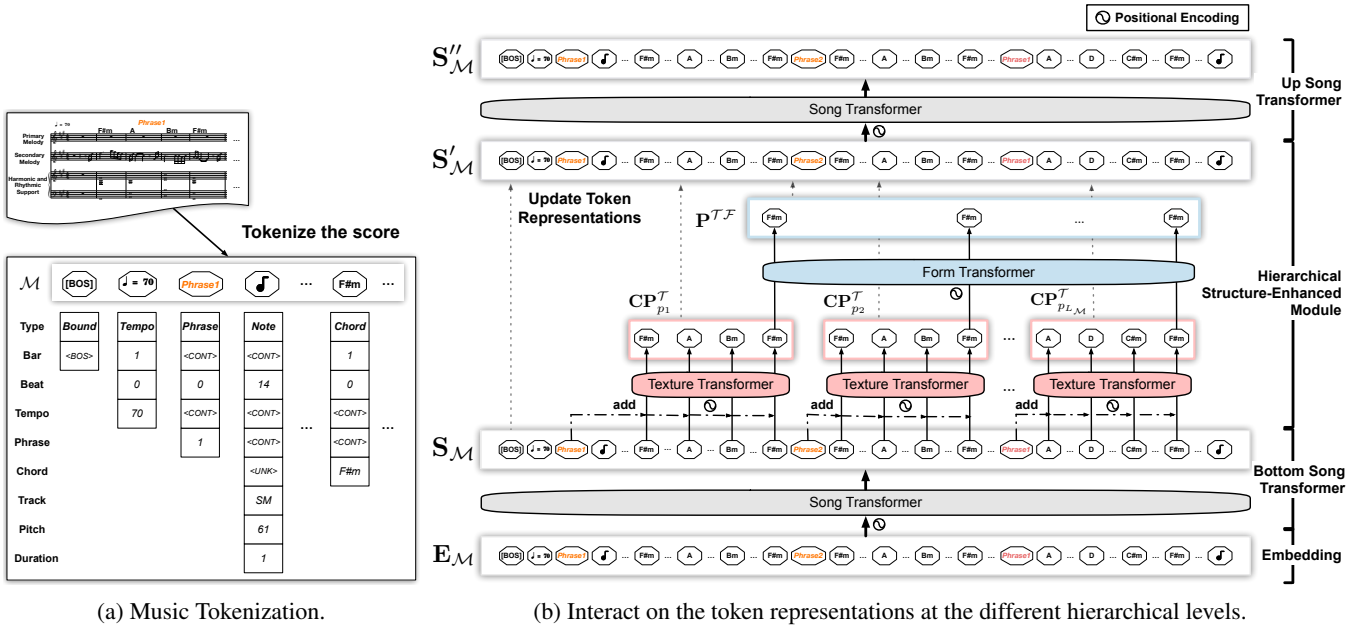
Phrase1

♩ = 70

F#m A Bm F#m

Primary Melody

Secondary Melody

Harmonic and Rhythmic Support

...

Tokenize the score

$\mathcal{M}$ [BOS] ♩ = 70 Phrase1 ♩ ... F#m ...

| Type | Bound | Tempo | Phrase | Note | | Chord | |
|---|---|---|---|---|---|---|---|
| Bar | <BOS> | 1 | <CONT> | <CONT> | | 1 | |
| Beat | | 0 | 0 | 14 | | 0 | |
| Tempo | | 70 | <CONT> | <CONT> | ... | <CONT> | ... |
| Phrase | | | 1 | <CONT> | | <CONT> | |
| Chord | | | | <UNK> | | F#m | |
| Track | | | | SM | | | |
| Pitch | | | | 61 | | | |
| Duration | | | | 1 | | | |

(a) Music Tokenization.

Positional Encoding

$\mathbf{S}''_{\mathcal{M}}$ [BOS] ♩ = 70 Phrase1 ♩ ... F#m ... A ... Bm ... F#m Phrase2 F#m ... A ... Bm ... F#m ... Phrase1 A ... D ... C#m ... F#m ... ♩

Song Transformer

Up Song Transformer

$\mathbf{S}'_{\mathcal{M}}$ [BOS] ♩ = 70 Phrase1 ♩ ... F#m ... A ... Bm ... F#m Phrase2 F#m ... A ... Bm ... F#m ... Phrase1 A ... D ... C#m ... F#m ... ♩

Update Token Representations

$\mathbf{P}^{\mathcal{TF}}$ F#m F#m ... F#m

Form Transformer

Hierarchical Structure-Enhanced Module

$\mathbf{CP}^{\mathcal{T}}_{p_1}$ F#m A Bm F#m

$\mathbf{CP}^{\mathcal{T}}_{p_2}$ F#m A Bm F#m

...

$\mathbf{CP}^{\mathcal{T}}_{p_{L_{\mathcal{M}}}}$ A D C#m F#m

Texture Transformer Texture Transformer ... Texture Transformer

add add add

$\mathbf{S}_{\mathcal{M}}$ [BOS] ♩ = 70 Phrase1 ♩ ... F#m ... A ... Bm ... F#m Phrase2 F#m ... A ... Bm ... F#m ... Phrase1 A ... D ... C#m ... F#m ... ♩

Bottom Song Transformer

Song Transformer

$\mathbf{E}_{\mathcal{M}}$ [BOS] ♩ = 70 Phrase1 ♩ ... F#m ... A ... Bm ... F#m Phrase2 F#m ... A ... Bm ... F#m ... Phrase1 A ... D ... C#m ... F#m ... ♩

Embedding

(b) Interact on the token representations at the different hierarchical levels.